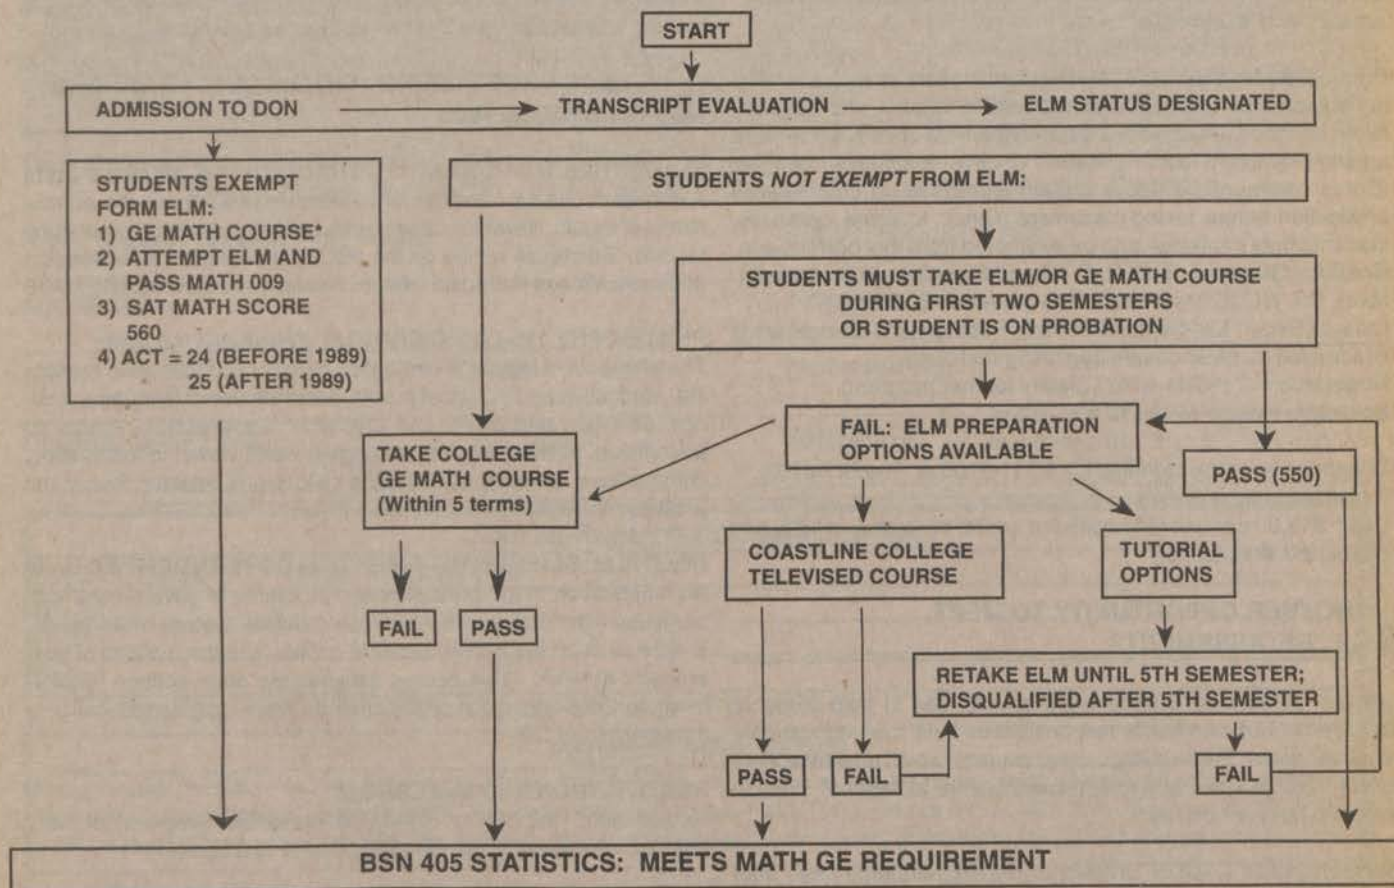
START

ADMISSION TO DON → TRANSCRIPT EVALUATION → ELM STATUS DESIGNATED

STUDENTS EXEMPT FORM ELM:
1) GE MATH COURSE*
2) ATTEMPT ELM AND PASS MATH 009
3) SAT MATH SCORE 560
4) ACT = 24 (BEFORE 1989)
25 (AFTER 1989)

STUDENTS NOT EXEMPT FROM ELM:

STUDENTS MUST TAKE ELM/OR GE MATH COURSE DURING FIRST TWO SEMESTERS OR STUDENT IS ON PROBATION

FAIL: ELM PREPARATION OPTIONS AVAILABLE

PASS (550)

TAKE COLLEGE GE MATH COURSE (Within 5 terms)

FAIL

PASS

COASTLINE COLLEGE TELEVISED COURSE

TUTORIAL OPTIONS

RETAKE ELM UNTIL 5TH SEMESTER; DISQUALIFIED AFTER 5TH SEMESTER

PASS

FAIL

FAIL

BSN 405 STATISTICS: MEETS MATH GE REQUIREMENT